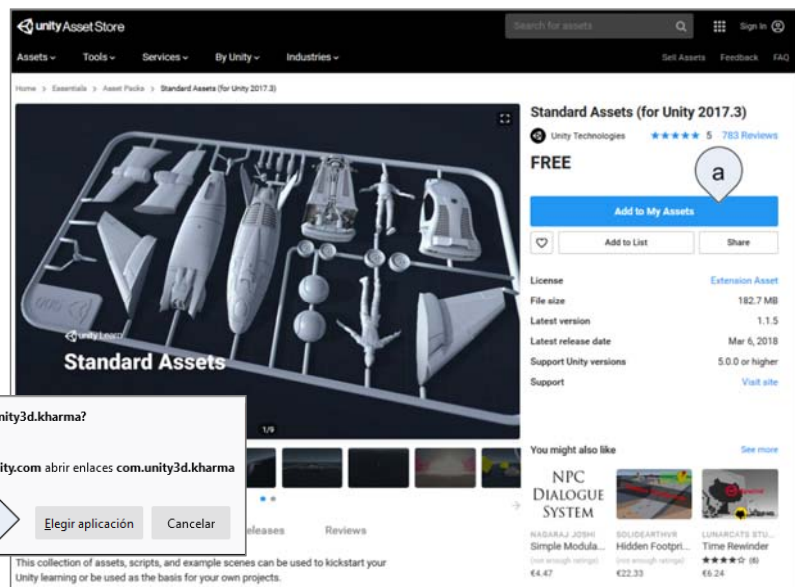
unity Asset Store
Search for assets
Sign In
Assets Tools Services By Unity Industries
Sell Assets Feedback FAQ
Home > Essentials > Asset Packs > Standard Assets (for Unity 2017.3)

unity Learn
Standard Assets
1/9

Standard Assets (for Unity 2017.3)
Unity Technologies ★★★★★ 5 | 783 Reviews
FREE
a
Add to My Assets
Add to List
Share

| License | Extension Asset |
|---|---|
| File size | 182.7 MB |
| Latest version | 1.1.5 |
| Latest release date | Mar 6, 2018 |
| Support Unity versions | 5.0.0 or higher |
| Support | Visit site |

You might also like
See more
NPC DIALOGUE SYSTEM
NAGARAJ JOSHI
Simple Modula...
(not enough ratings)
€4.47
SOLIDEARTHVR
Hidden Footpri...
(not enough ratings)
€22.33
LUNARCATS STU...
Time Rewinder
★★★★☆ (6)
€6.24

nity3d.kharma?
ity.com abrir enlaces com.unity3d.kharma
Elegir aplicación
Cancelar

eleases
Reviews

This collection of assets, scripts, and example scenes can be used to kickstart your Unity learning or be used as the basis for your own projects.